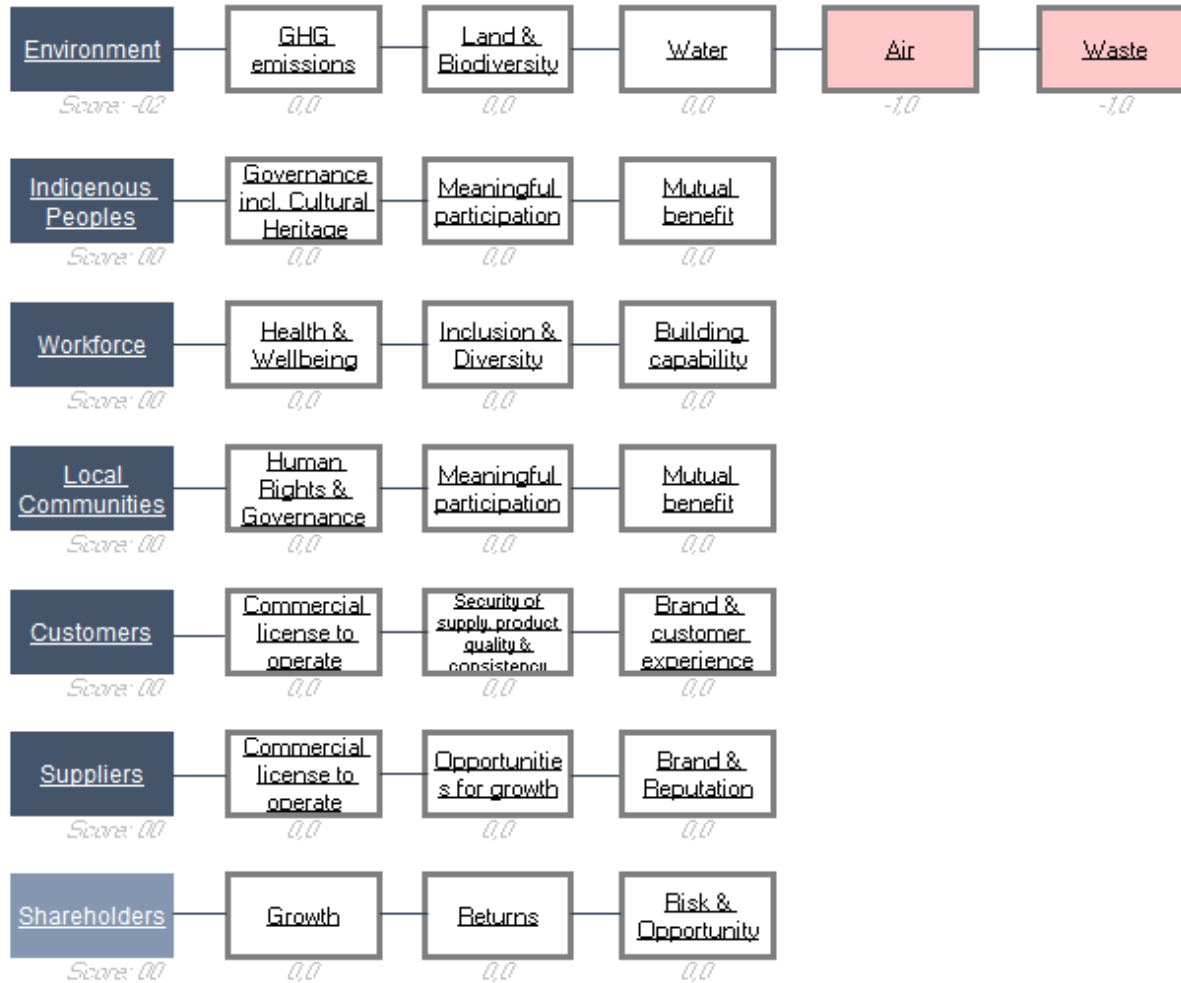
Environment
Score: -0.2
GHG emissions
0,0
Land & Biodiversity
0,0
Water
0,0
Air
-1,0
Waste
-1,0

Indigenous Peoples
Score: 0.0
Governance incl. Cultural Heritage
0,0
Meaningful participation
0,0
Mutual benefit
0,0

Workforce
Score: 0.0
Health & Wellbeing
0,0
Inclusion & Diversity
0,0
Building capability
0,0

Local Communities
Score: 0.0
Human Rights & Governance
0,0
Meaningful participation
0,0
Mutual benefit
0,0

Customers
Score: 0.0
Commercial license to operate
0,0
Security of supply, product quality & consistency
0,0
Brand & customer experience
0,0

Suppliers
Score: 0.0
Commercial license to operate
0,0
Opportunities for growth
0,0
Brand & Reputation
0,0

Shareholders
Score: 0.0
Growth
0,0
Returns
0,0
Risk & Opportunity
0,0